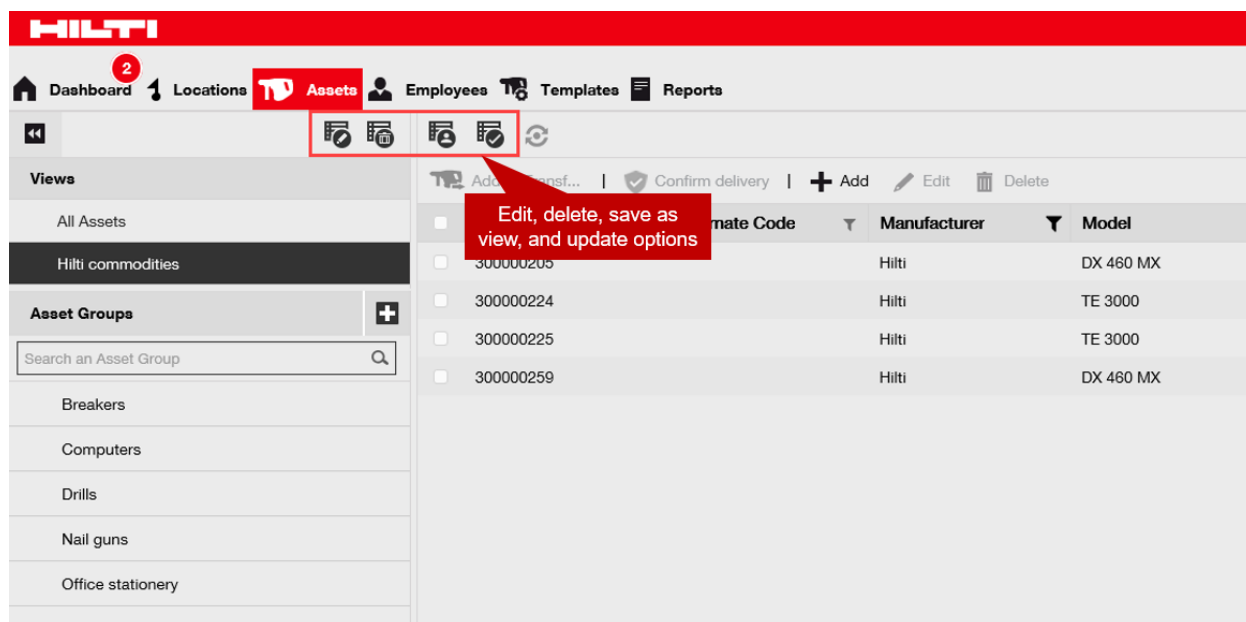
HILTI

2
Dashboard Locations Assets Employees Templates Reports

Views

All Assets

Hilti commodities

Asset Groups

Search an Asset Group

Breakers

Computers

Drills

Nail guns

Office stationery

Add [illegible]ansf... | Confirm delivery | Add Edit Delete

Edit, delete, save as view, and update options

| | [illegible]nate Code | Manufacturer | Model |
|---|---|---|---|
| | 300000205 | Hilti | DX 460 MX |
| | 300000224 | Hilti | TE 3000 |
| | 300000225 | Hilti | TE 3000 |
| | 300000259 | Hilti | DX 460 MX |